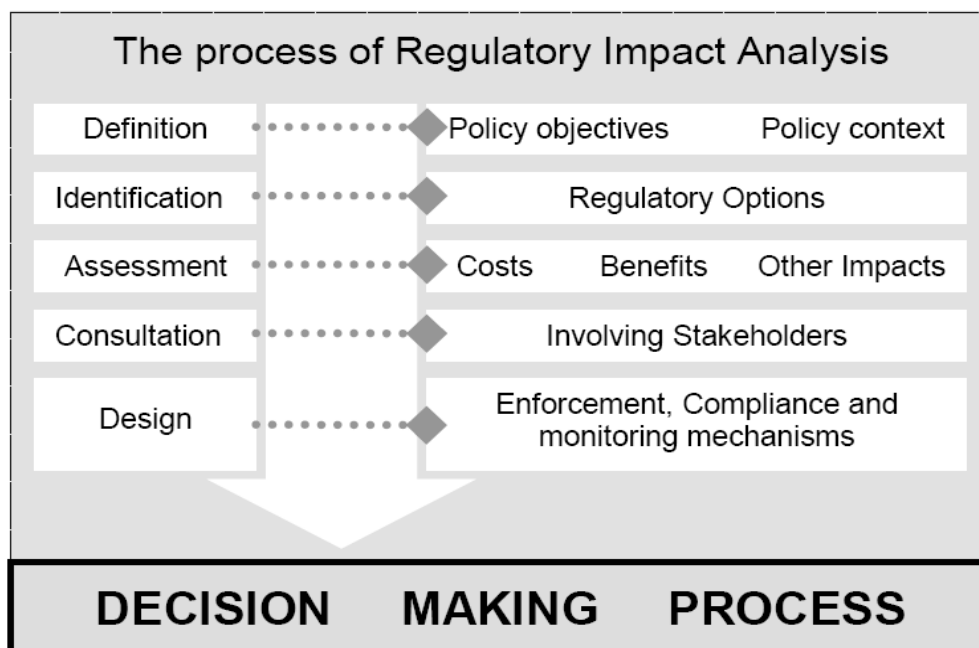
The process of Regulatory Impact Analysis

Definition

Policy objectives

Policy context

Identification

Regulatory Options

Assessment

Costs

Benefits

Other Impacts

Consultation

Involving Stakeholders

Design

Enforcement, Compliance and monitoring mechanisms

DECISION MAKING PROCESS